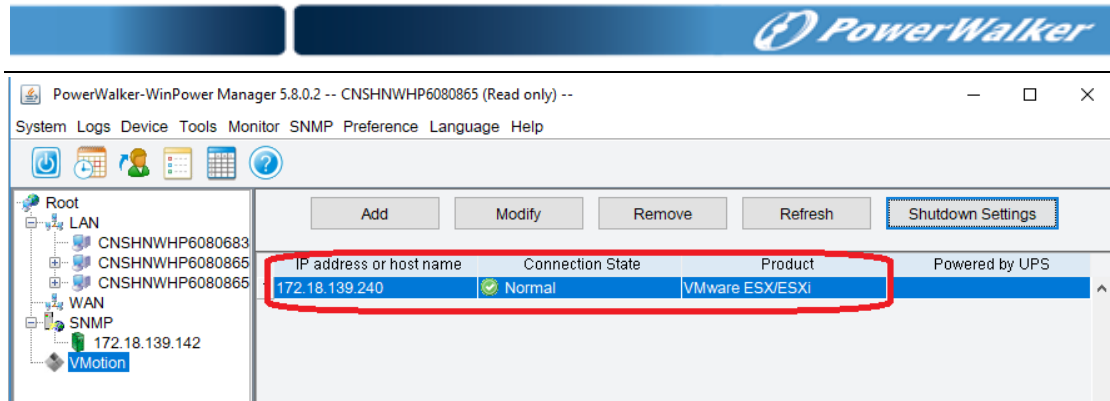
PowerWalker

PowerWalker-WinPower Manager 5.8.0.2 -- CNSHNWHP6080865 (Read only) --

System Logs Device Tools Monitor SNMP Preference Language Help

Root
LAN
CNSHNWHP6080683
CNSHNWHP6080865
CNSHNWHP6080865
WAN
SNMP
172.18.139.142
VMotion

Add Modify Remove Refresh Shutdown Settings

| IP address or host name | Connection State | Product | Powered by UPS |
|---|---|---|---|
| 172.18.139.240 | Normal | VMware ESX/ESXi | |